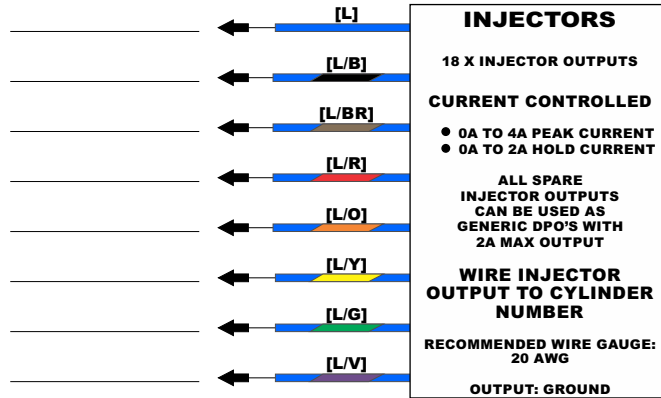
[L]

[L/B]

[L/BR]

[L/R]

[L/O]

[L/Y]

[L/G]

[L/V]

INJECTORS

18 X INJECTOR OUTPUTS

CURRENT CONTROLLED

- 0A TO 4A PEAK CURRENT
- 0A TO 2A HOLD CURRENT

ALL SPARE INJECTOR OUTPUTS CAN BE USED AS GENERIC DPO'S WITH 2A MAX OUTPUT

WIRE INJECTOR OUTPUT TO CYLINDER NUMBER

RECOMMENDED WIRE GAUGE: 20 AWG

OUTPUT: GROUND